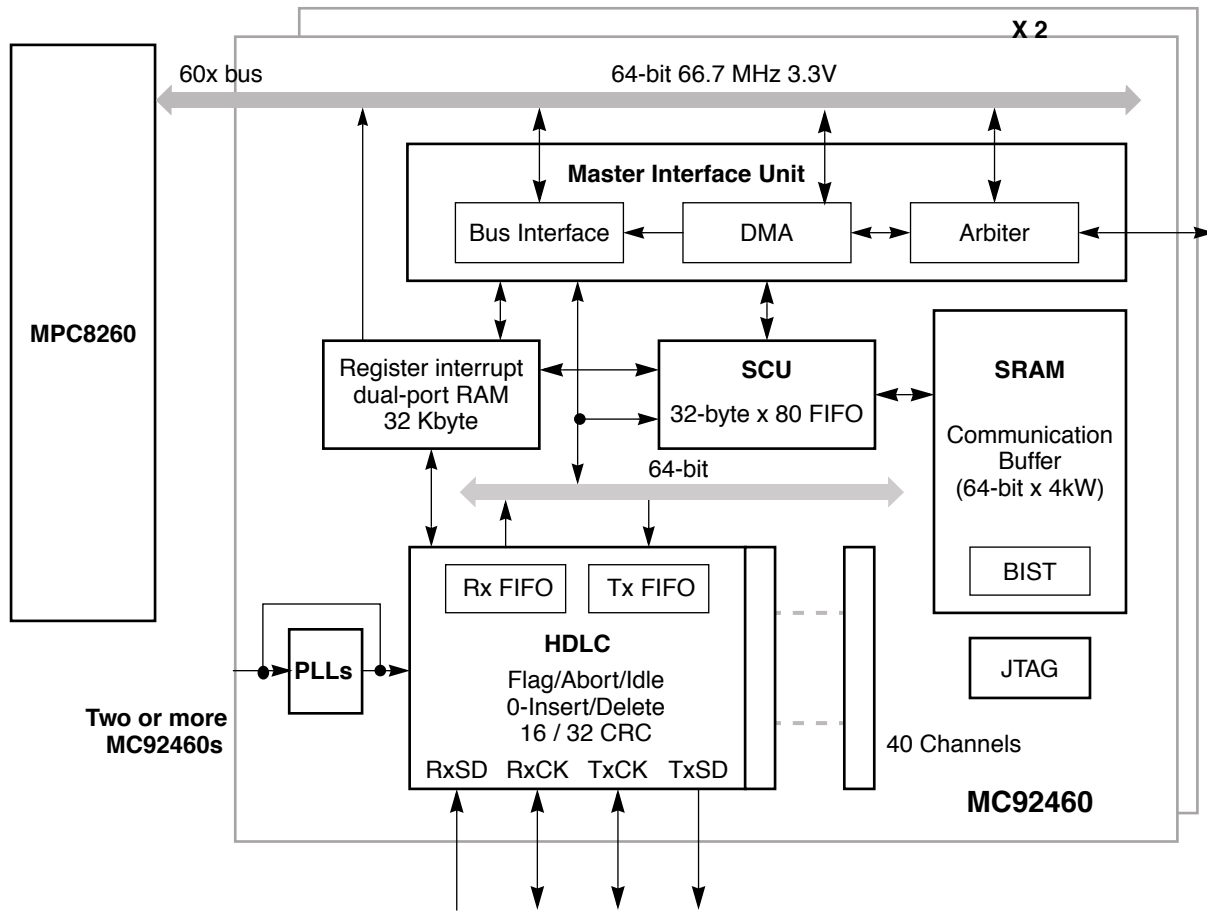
X 2

60x bus

64-bit 66.7 MHz 3.3V

MPC8260

Master Interface Unit

Bus Interface

DMA

Arbiter

Register interrupt dual-port RAM 32 Kbyte

SCU

32-byte x 80 FIFO

SRAM

Communication Buffer (64-bit x 4kW)

64-bit

Rx FIFO

Tx FIFO

HDLC

Flag/Abort/Idle
0-Insert/Delete
16 / 32 CRC

RxSD RxCK TxCK TxSD

BIST

PLLs

JTAG

Two or more MC92460s

40 Channels

MC92460